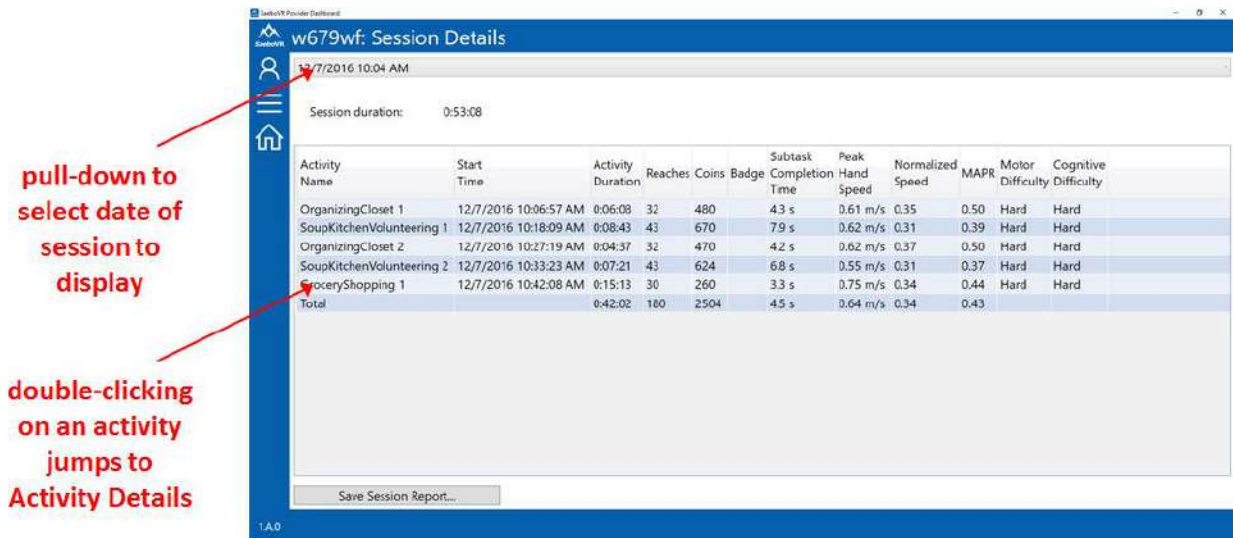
SaeboVR Provider Dashboard

SaeboVR w679wf: Session Details

12/7/2016 10:04 AM

Session duration: 0:53:08

| Activity Name | Start Time | Activity Duration | Reaches | Coins | Badge | Subtask Completion Time | Peak Hand Speed | Normalized Speed | MAPR | Motor Difficulty | Cognitive Difficulty |
|---|---|---|---|---|---|---|---|---|---|---|---|
| OrganizingCloset 1 | 12/7/2016 10:06:57 AM | 0:06:08 | 32 | 480 | | 4.3 s | 0.61 m/s | 0.35 | 0.50 | Hard | Hard |
| SoupKitchenVolunteering 1 | 12/7/2016 10:18:09 AM | 0:08:43 | 43 | 670 | | 7.9 s | 0.62 m/s | 0.31 | 0.39 | Hard | Hard |
| OrganizingCloset 2 | 12/7/2016 10:27:19 AM | 0:04:37 | 32 | 470 | | 4.2 s | 0.62 m/s | 0.37 | 0.50 | Hard | Hard |
| SoupKitchenVolunteering 2 | 12/7/2016 10:33:23 AM | 0:07:21 | 43 | 624 | | 6.8 s | 0.55 m/s | 0.31 | 0.37 | Hard | Hard |
| GroceryShopping 1 | 12/7/2016 10:42:08 AM | 0:15:13 | 30 | 260 | | 3.3 s | 0.75 m/s | 0.34 | 0.44 | Hard | Hard |
| Total | | 0:42:02 | 180 | 2504 | | 4.5 s | 0.64 m/s | 0.34 | 0.43 | | |

Save Session Report...

1.A.0

pull-down to select date of session to display

double-clicking on an activity jumps to Activity Details